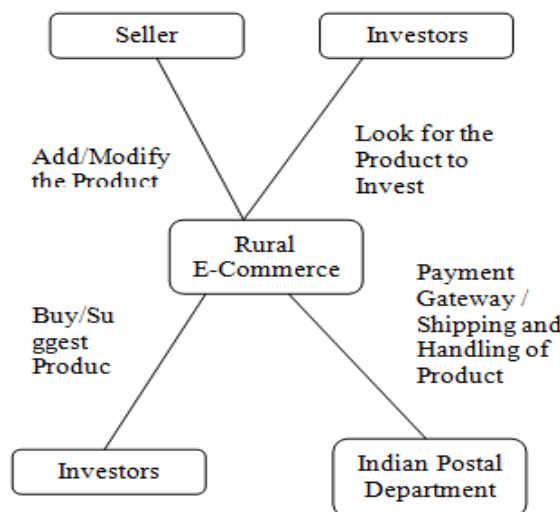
Seller

Investors

Add/Modify the Product

Look for the Product to Invest

Rural E-Commerce

Buy/Suggest Produc

Payment Gateway / Shipping and Handling of Product

Investors

Indian Postal Department